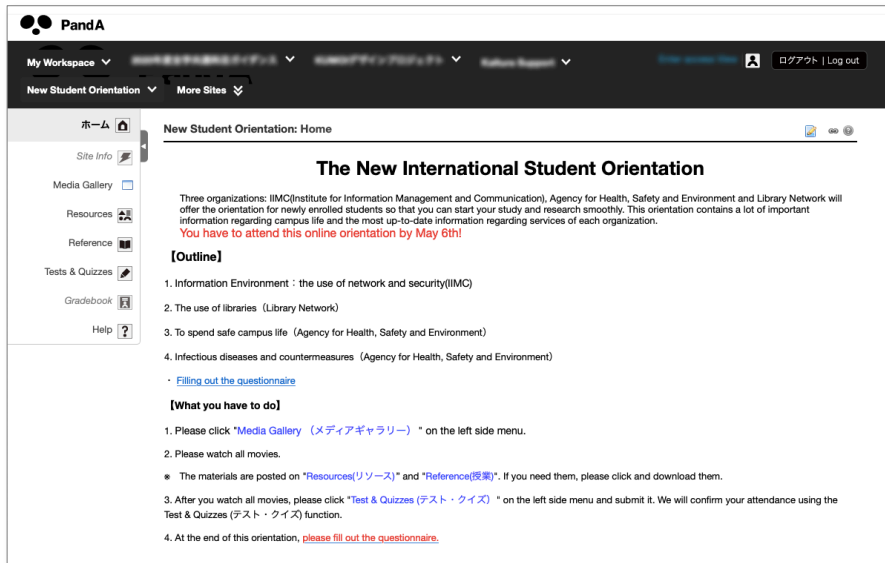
PandA

My Workspace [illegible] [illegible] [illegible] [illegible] ログアウト | Log out

New Student Orientation More Sites

ホーム

Site Info

Media Gallery

Resources

Reference

Tests & Quizzes

Gradebook

Help

New Student Orientation: Home

The New International Student Orientation

Three organizations: IIMC(Institute for Information Management and Communication), Agency for Health, Safety and Environment and Library Network will offer the orientation for newly enrolled students so that you can start your study and research smoothly. This orientation contains a lot of important information regarding campus life and the most up-to-date information regarding services of each organization.
You have to attend this online orientation by May 6th!

【Outline】

1. Information Environment：the use of network and security(IIMC)

2. The use of libraries（Library Network）

3. To spend safe campus life（Agency for Health, Safety and Environment）

4. Infectious diseases and countermeasures（Agency for Health, Safety and Environment）

・ Filling out the questionnaire

【What you have to do】

1. Please click "Media Gallery （メディアギャラリー） " on the left side menu.

2. Please watch all movies.

※ The materials are posted on "Resources(リソース)" and "Reference(授業)". If you need them, please click and download them.

3. After you watch all movies, please click "Test & Quizzes (テスト・クイズ) " on the left side menu and submit it. We will confirm your attendance using the Test & Quizzes (テスト・クイズ) function.

4. At the end of this orientation, please fill out the questionnaire.